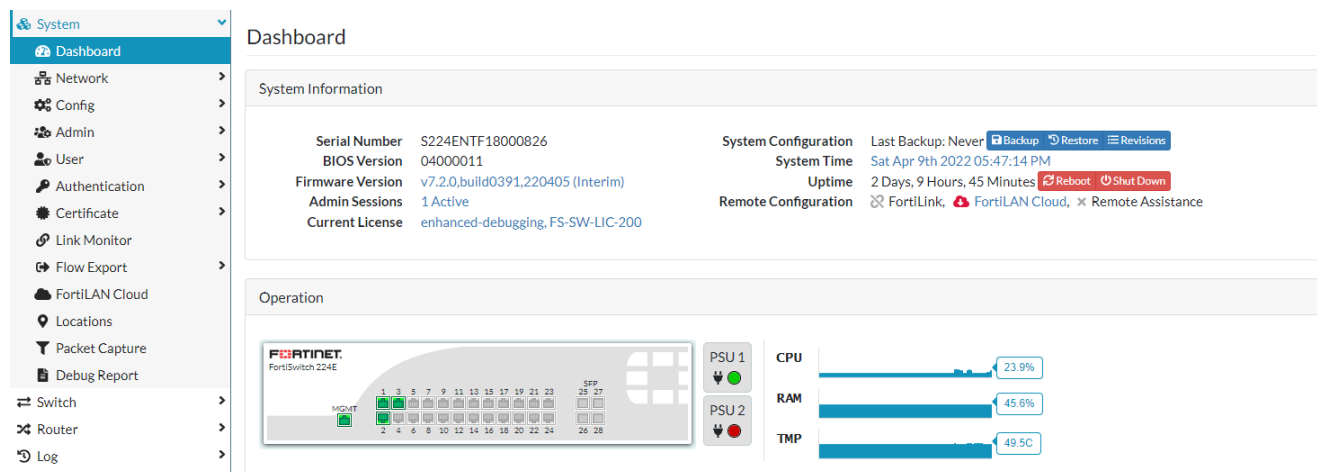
System
Dashboard
Network
Config
Admin
User
Authentication
Certificate
Link Monitor
Flow Export
FortiLAN Cloud
Locations
Packet Capture
Debug Report
Switch
Router
Log

Dashboard

System Information

| | |
|---|---|
| Serial Number | S224ENTF18000826 |
| BIOS Version | 04000011 |
| Firmware Version | v7.2.0,build0391,220405 (Interim) |
| Admin Sessions | 1 Active |
| Current License | enhanced-debugging, FS-SW-LIC-200 |

| | |
|---|---|
| System Configuration | Last Backup: Never Backup Restore Revisions |
| System Time | Sat Apr 9th 2022 05:47:14 PM |
| Uptime | 2 Days, 9 Hours, 45 Minutes Reboot Shut Down |
| Remote Configuration | FortiLink, FortiLAN Cloud, Remote Assistance |

Operation

FORTINET
FortiSwitch 224E
MGMT
1 3 5 7 9 11 13 15 17 19 21 23
2 4 6 8 10 12 14 16 18 20 22 24
SFP
25 27
26 28
PSU 1
PSU 2

CPU 23.9%
RAM 45.6%
TMP 49.5C